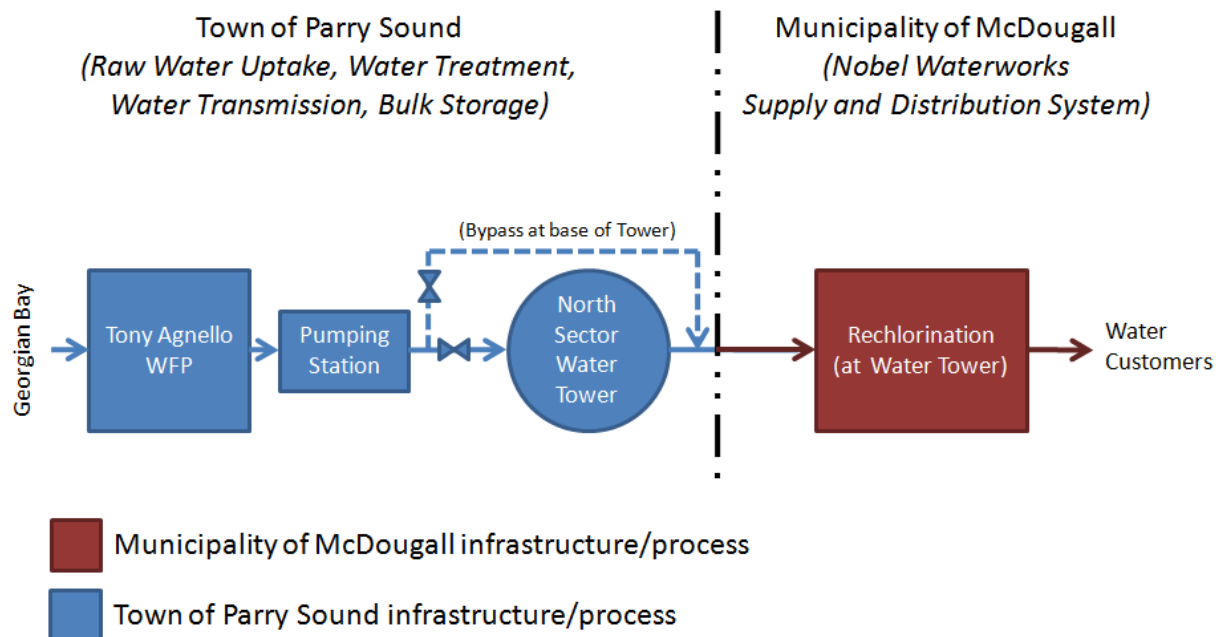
Town of Parry Sound
(Raw Water Uptake, Water Treatment, Water Transmission, Bulk Storage)

Municipality of McDougall
(Nobel Waterworks Supply and Distribution System)

(Bypass at base of Tower)

Georgian Bay

Tony Agnello WFP

Pumping Station

North Sector Water Tower

Rechlorination (at Water Tower)

Water Customers

Municipality of McDougall infrastructure/process

Town of Parry Sound infrastructure/process